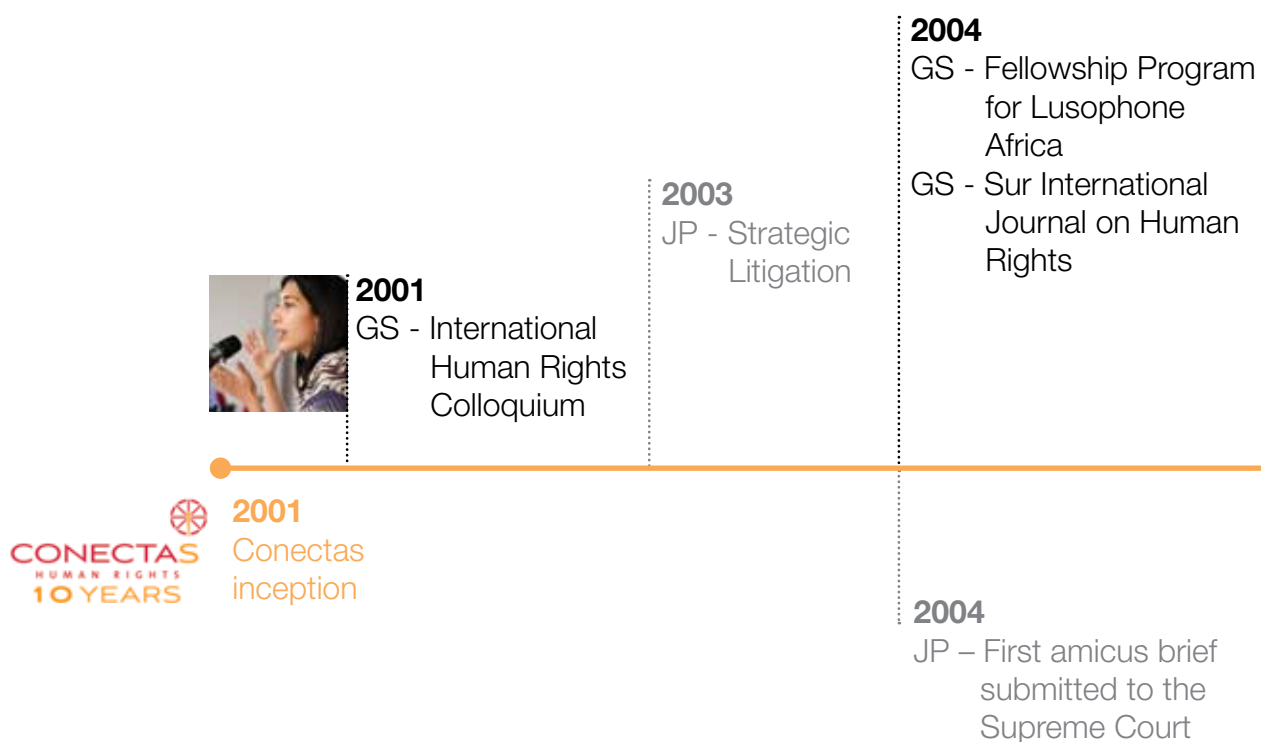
2004
GS - Fellowship Program for Lusophone Africa
GS - Sur International Journal on Human Rights

2003
JP - Strategic Litigation

2001
GS - International Human Rights Colloquium

CONECTAS
HUMAN RIGHTS
10 YEARS

2001
Conectas inception

2004
JP – First amicus brief submitted to the Supreme Court